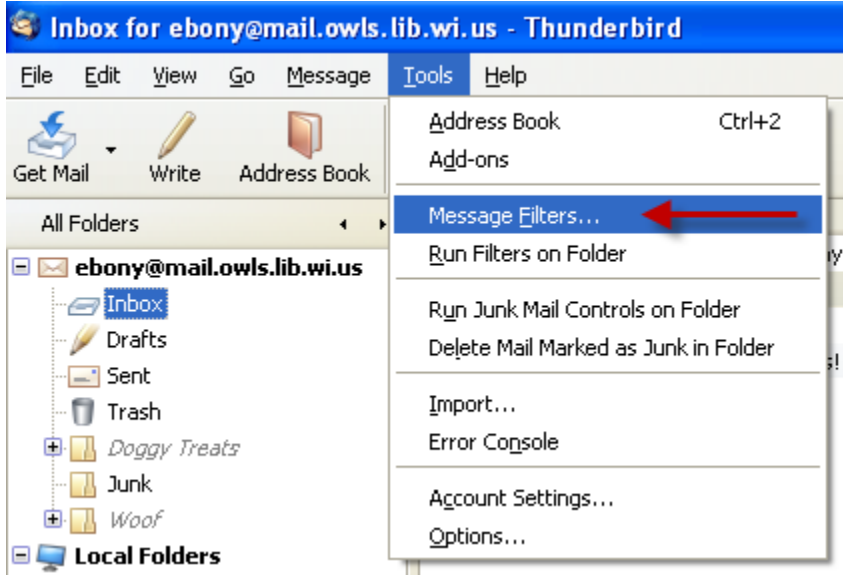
Inbox for ebony@mail.owls.lib.wi.us - Thunderbird

File Edit View Go Message Tools Help

Get Mail Write Address Book

All Folders

ebony@mail.owls.lib.wi.us
Inbox
Drafts
Sent
Trash
Doggy Treats
Junk
Woof
Local Folders

Address Book Ctrl+2
Add-ons
Message Filters...
Run Filters on Folder
Run Junk Mail Controls on Folder
Delete Mail Marked as Junk in Folder
Import...
Error Console
Account Settings...
Options...